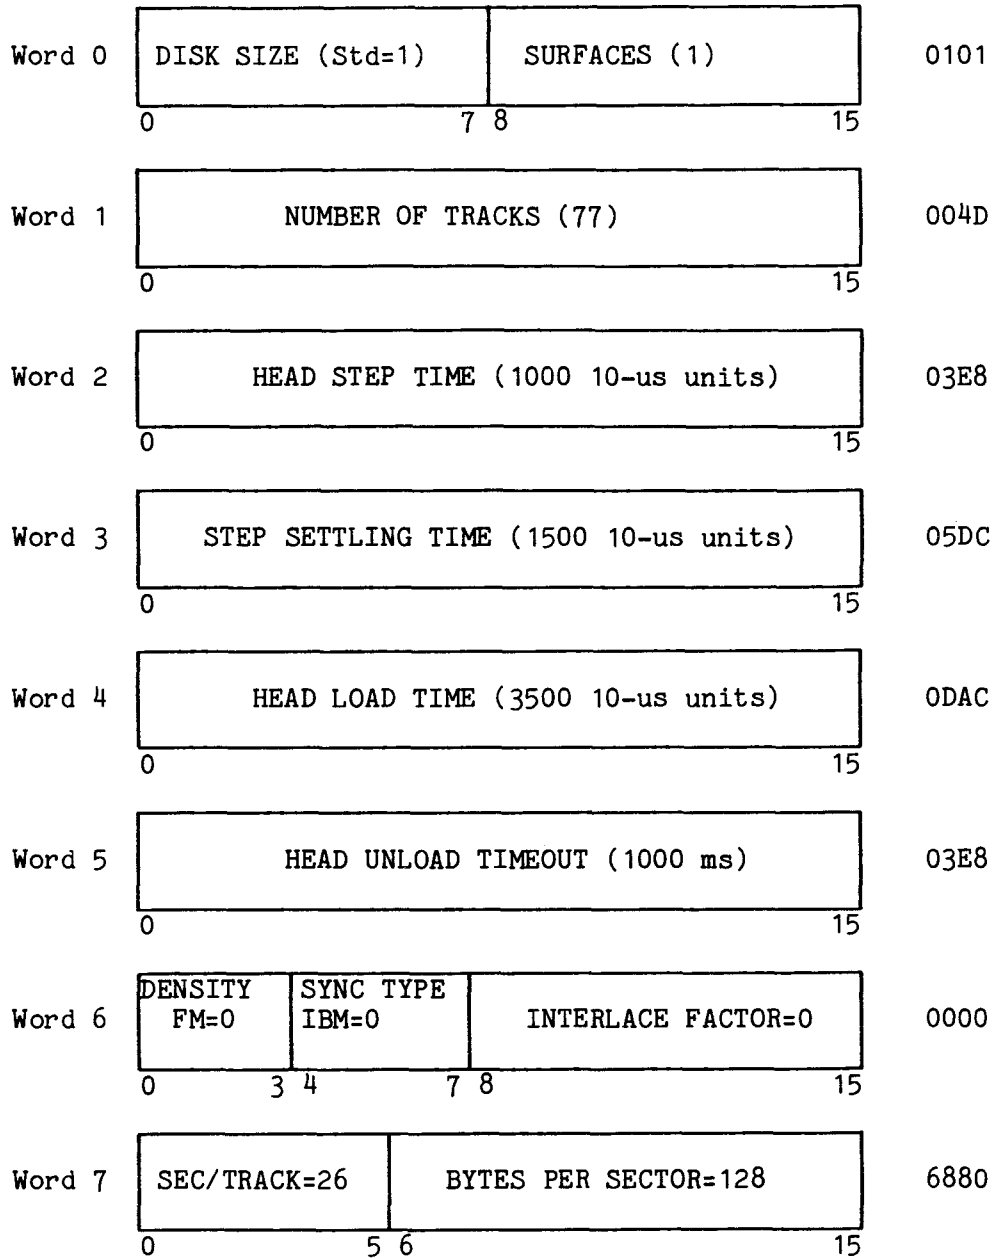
Word 0 | DISK SIZE (Std=1) | SURFACES (1) | 0101
0 7 8 15

Word 1 | NUMBER OF TRACKS (77) | 004D
0 15

Word 2 | HEAD STEP TIME (1000 10-us units) | 03E8
0 15

Word 3 | STEP SETTLING TIME (1500 10-us units) | 05DC
0 15

Word 4 | HEAD LOAD TIME (3500 10-us units) | 0DAC
0 15

Word 5 | HEAD UNLOAD TIMEOUT (1000 ms) | 03E8
0 15

Word 6 | DENSITY FM=0 | SYNC TYPE IBM=0 | INTERLACE FACTOR=0 | 0000
0 3 4 7 8 15

Word 7 | SEC/TRACK=26 | BYTES PER SECTOR=128 | 6880
0 5 6 15